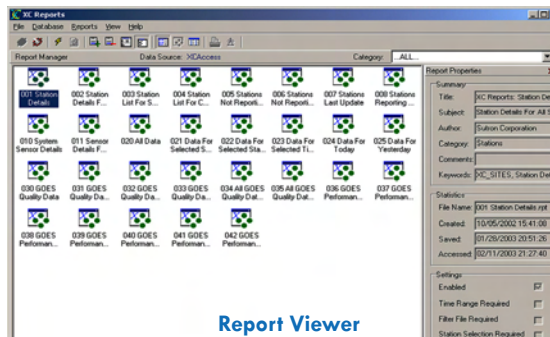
XC Reports

File Database Reports View Help

Report Manager Data Source: XCAccess Category: ...ALL...

001 Station Details
002 Station Details F...
003 Station List For S...
004 Station List For C...
005 Stations Not Reporti...
006 Stations Not Reporti...
007 Stations Last Update
008 Stations Reporting ...
010 System Sensor Details
011 Sensor Details F...
020 All Data
021 Data For Selected S...
022 Data For Selected Sta...
023 Data For Selected Ti...
024 Data For Today
025 Data For Yesterday
030 GOES Quality Data
031 GOES Quality Da...
032 GOES Quality Da...
033 GOES Quality Da...
034 All GOES Quality Dat...
035 All GOES Quality Dat...
036 GOES Performan...
037 GOES Performan...
038 GOES Performan...
039 GOES Performan...
040 GOES Performan...
041 GOES Performan...
042 GOES Performan...

Report Properties

Summary
Title: XC Reports: Station De
Subject: Station Details For All S
Author: Sutron Corporation
Category: Stations
Comments:
Keywords: XC_SITES, Station Det

Statistics
File Name: 001 Station Details.rpt
Created: 10/05/2002 15:41:00
Saved: 01/28/2003 20:51:26
Accessed: 02/11/2003 21:27:40

Settings
Enabled
Time Range Required
Filter File Required
Station Selection Required

Report Viewer